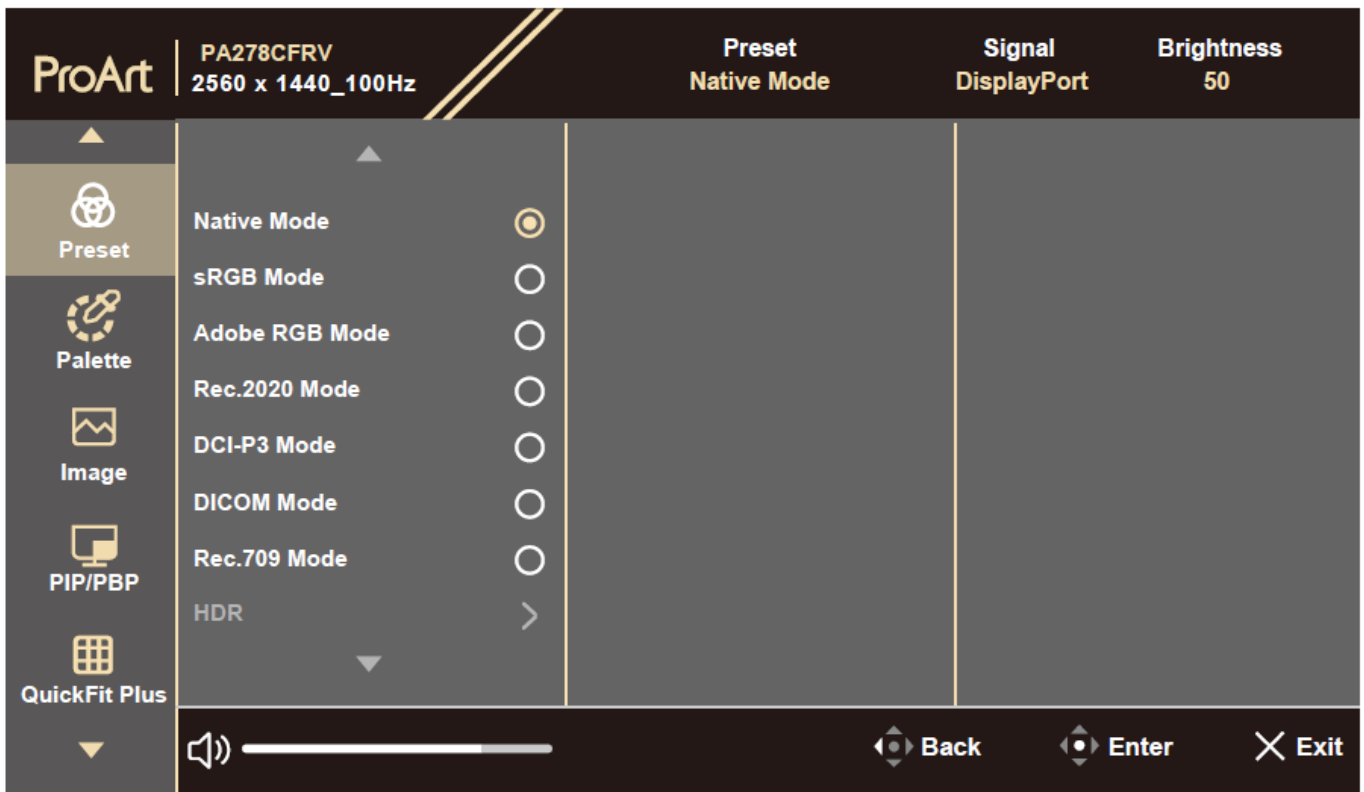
ProArt
PA278CFRV
2560 x 1440_100Hz

Preset
Native Mode

Signal
DisplayPort

Brightness
50

Preset
Palette
Image
PIP/PBP
QuickFit Plus

Native Mode
sRGB Mode
Adobe RGB Mode
Rec.2020 Mode
DCI-P3 Mode
DICOM Mode
Rec.709 Mode
HDR

Back
Enter
Exit